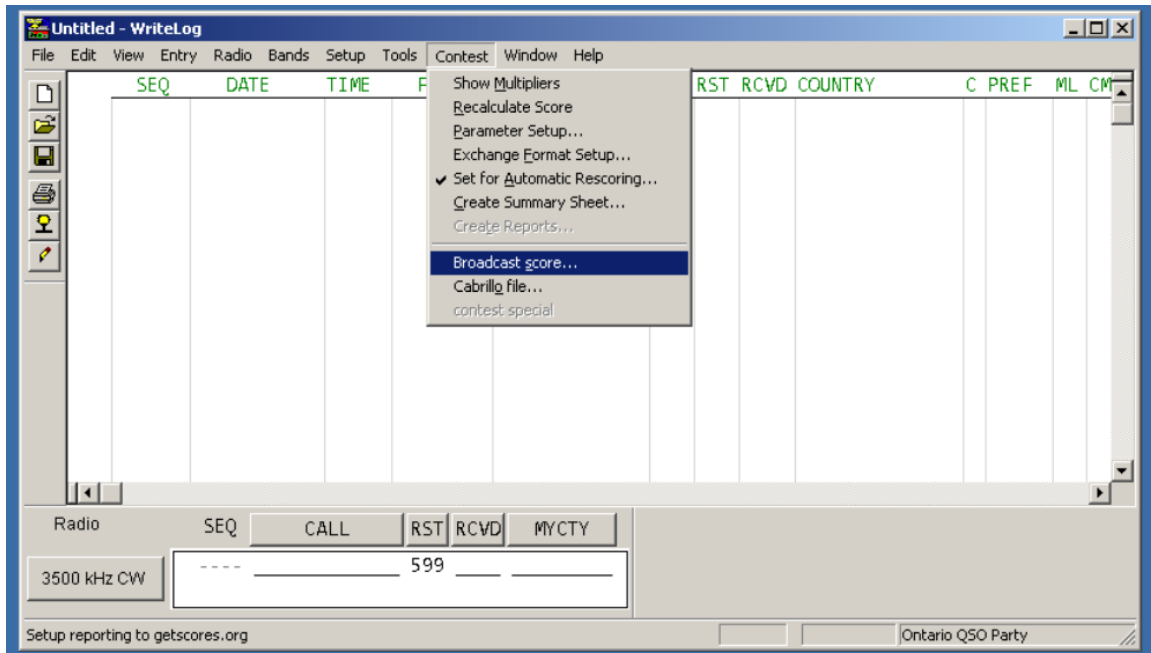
Untitled - WriteLog

File Edit View Entry Radio Bands Setup Tools Contest Window Help

SEQ DATE TIME F RST RCVD COUNTRY C PREF ML CM

Show Multipliers
Recalculate Score
Parameter Setup...
Exchange Format Setup...
✔ Set for Automatic Rescoring...
Create Summary Sheet...
Create Reports...
Broadcast score...
Cabrillo file...
contest special

Radio SEQ CALL RST RCVD MYCTY

3500 kHz CW ---- 599

Setup reporting to getscores.org Ontario QSO Party